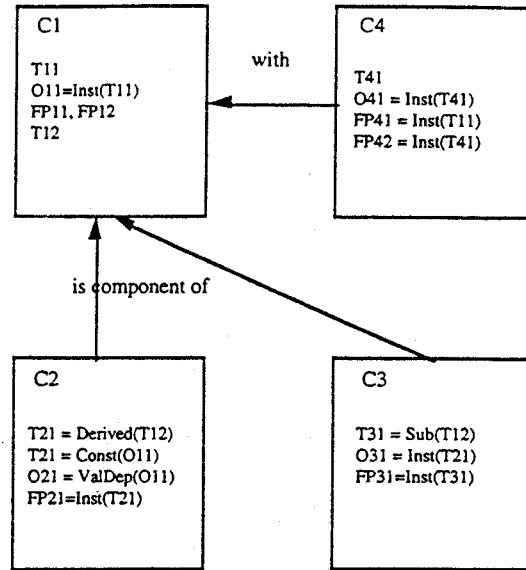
C1

T11
O11=Inst(T11)
FP11, FP12
T12

with

C4

T41
O41 = Inst(T41)
FP41 = Inst(T11)
FP42 = Inst(T41)

is component of

C2

T21 = Derived(T12)
T21 = Const(O11)
O21 = ValDep(O11)
FP21=Inst(T21)

C3

T31 = Sub(T12)
O31 = Inst(T21)
FP31=Inst(T31)